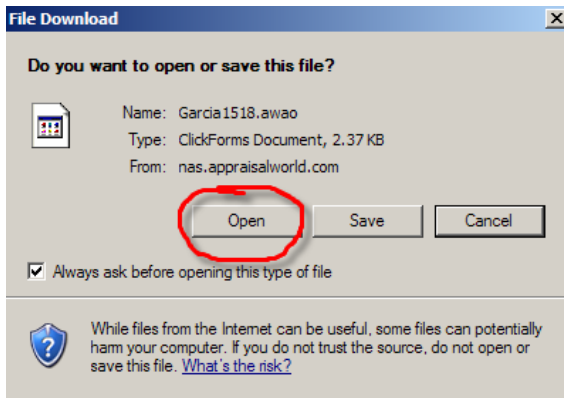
File Download

Do you want to open or save this file?

Name: Garcia1518.awao
Type: ClickForms Document, 2.37 KB
From: nas.appraisalworld.com

Open Save Cancel

Always ask before opening this type of file

While files from the Internet can be useful, some files can potentially harm your computer. If you do not trust the source, do not open or save this file. What's the risk?